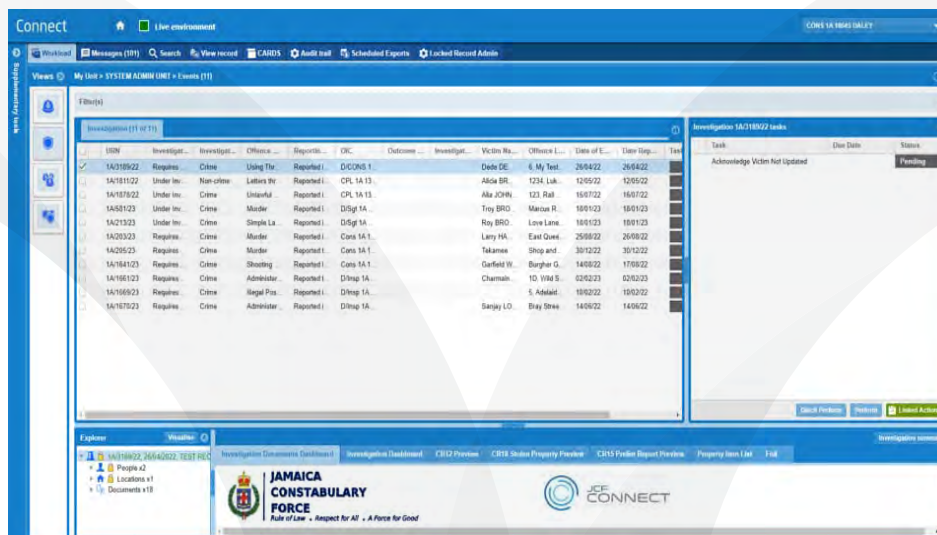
Connect Live environment CONS 1A 18045 DALEY

Supplementary tasks

Workload Messages (101) Search View record CARDS Audit trail Scheduled Exports Locked Record Admin

Views My Unit > SYSTEM ADMIN UNIT > Events (11)

Filter(s)

Investigation (11 of 11)

| | USN | Investigat... | Investigat... | Offence ... | Reportin... | OIC | Outcome ... | Investigat... | Victim Na... | Offence L... | Date of E... | Date Rep... | Tas |
|---|---|---|---|---|---|---|---|---|---|---|---|---|---|
| ✓ | 1A/3189/22 | Requires ... | Crime | Using Thr | Reported i | D/CONS 1 | | | Dede DE | 6, My Test | 26/04/22 | 26/04/22 | |
| | 1A/1811/22 | Under Inv... | Non-crime | Letters thr | Reported i | CPL 1A 13 | | | Alicia BR... | 1234, Luk... | 12/05/22 | 12/05/22 | |
| | 1A/1878/22 | Under Inv... | Crime | Unlawful ... | Reported i | CPL 1A 13 | | | Alia JOHN | 123, Rail ... | 16/07/22 | 16/07/22 | |
| | 1A/681/23 | Under Inv... | Crime | Murder | Reported i | D/Sgt 1A | | | Troy BRO | Marcus R... | 18/01/23 | 18/01/23 | |
| | 1A/213/23 | Under Inv... | Crime | Simple La... | Reported i | D/Sgt 1A | | | Roy BRO... | Love Lane... | 18/01/23 | 18/01/23 | |
| | 1A/203/23 | Requires ... | Crime | Murder | Reported i | Cons 1A 1 | | | Larry HA... | East Quee... | 25/08/22 | 26/08/22 | |
| | 1A/295/23 | Requires ... | Crime | Murder | Reported i | Cons 1A 1 | | | Takamee | Shop and... | 30/12/22 | 30/12/22 | |
| | 1A/1641/23 | Requires ... | Crime | Shooting | Reported i | Cons 1A 1 | | | Garfield W... | Burgher G... | 14/08/22 | 17/08/22 | |
| | 1A/1661/23 | Requires ... | Crime | Administer... | Reported i | D/Insp 1A | | | Charmain... | 1D, Wild S... | 02/02/23 | 02/02/23 | |
| | 1A/1669/23 | Requires ... | Crime | Illegal Pos... | Reported i | D/Insp 1A | | | | 5, Adelaid... | 10/02/22 | 10/02/22 | |
| | 1A/1670/23 | Requires ... | Crime | Administer... | Reported i | D/Insp 1A | | | Sanjay LO... | Bray Stree | 14/06/22 | 14/06/22 | |

Investigation 1A/3189/22 tasks

| Task | Due Date | Status |
|---|---|---|
| Acknowledge Victim Not Updated | | Pending |

Quick Perform Perform Linked Actions

Explorer Visualise

1A/3189/22, 26/04/2022, TEST REC
People x2
Locations x1
Documents x18

Investigation Documents Dashboard Investigation Dashboard CR12 Preview CR18 Stolen Property Preview CR15 Firearm Report Preview Property Item List Full

Investigative summary

JAMAICA CONSTABULARY FORCE
Rule of Law . Respect for All . A Force for Good

JCF CONNECT